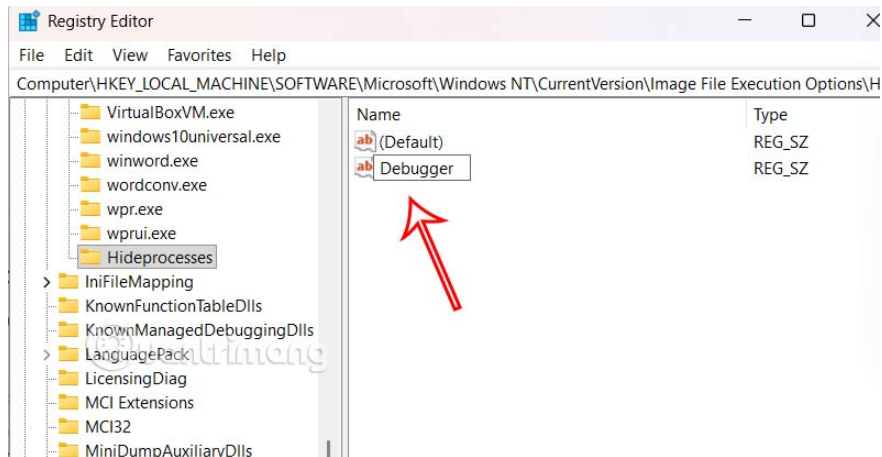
Registry Editor

File Edit View Favorites Help

Computer\HKEY_LOCAL_MACHINE\SOFTWARE\Microsoft\Windows NT\CurrentVersion\Image File Execution Options\H

VirtualBoxVM.exe
windows10universal.exe
winword.exe
wordconv.exe
wpr.exe
wprui.exe
Hideprocesses
IniFileMapping
KnownFunctionTableDlls
KnownManagedDebuggingDlls
LanguagePack
LicensingDiag
MCI Extensions
MCI32
MiniDumpAuxiliaryDlls

| Name | Type |
|---|---|
| (Default) | REG_SZ |
| Debugger | REG_SZ |

quantrimang